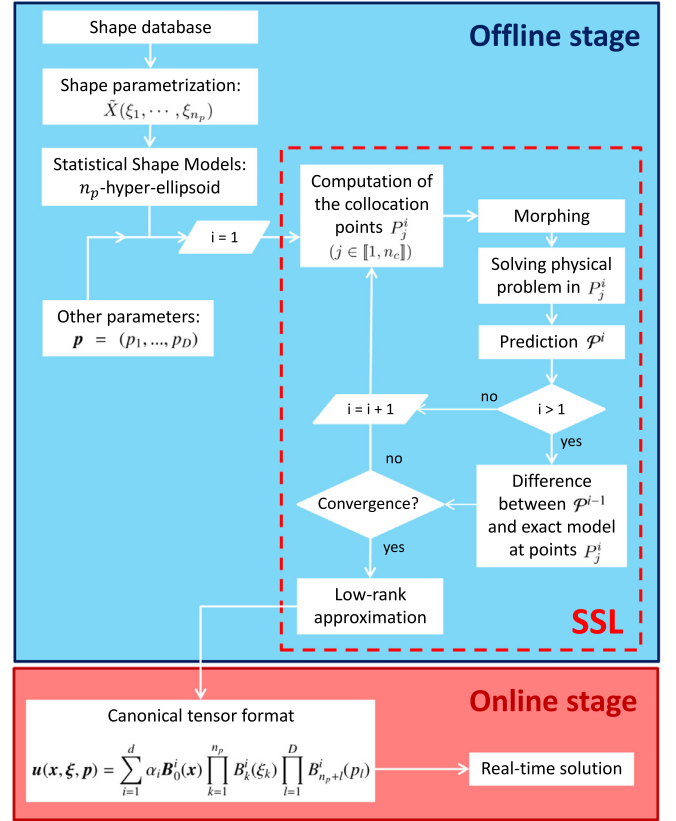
Offline stage

Shape database

Shape parametrization: $\tilde{X}(\xi_1, \cdots, \xi_{n_p})$

Statistical Shape Models: $n_p$-hyper-ellipsoid

i = 1

Other parameters: $\boldsymbol{p} = (p_1, ..., p_D)$

Computation of the collocation points $P_j^i$ $(j \in [\![1, n_c]\!])$

Morphing

Solving physical problem in $P_j^i$

Prediction $\mathcal{P}^i$

i > 1

no

yes

i = i + 1

no

Convergence?

Difference between $\mathcal{P}^{i-1}$ and exact model at points $P_j^i$

yes

Low-rank approximation

SSL

Online stage

Canonical tensor format

$\boldsymbol{u}(\boldsymbol{x}, \boldsymbol{\xi}, \boldsymbol{p}) = \sum_{i=1}^{d} \alpha_i \boldsymbol{B}_0^i(\boldsymbol{x}) \prod_{k=1}^{n_p} B_k^i(\xi_k) \prod_{l=1}^{D} \boldsymbol{B}_{n_p+l}^i(p_l)$

Real-time solution